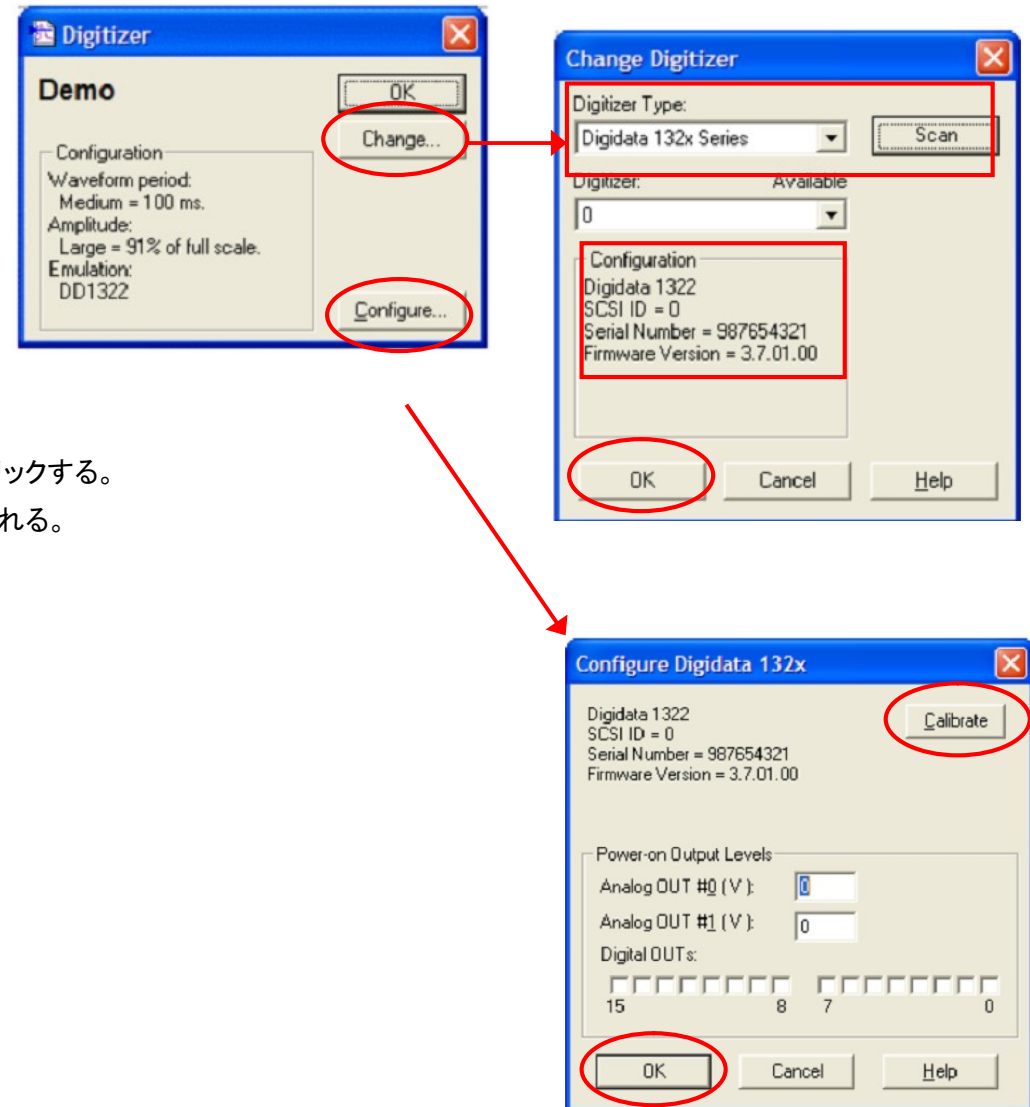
Digitizer

Demo

OK

Change...

Configuration
Waveform period:
Medium = 100 ms.
Amplitude:
Large = 91% of full scale.
Emulation:
DD1322

Configure...

Change Digitizer

Digitizer Type:
Digidata 132x Series

Scan

Digitizer:
Available
0

Configuration
Digidata 1322
SCSI ID = 0
Serial Number = 987654321
Firmware Version = 3.7.01.00

OK
Cancel
Help

ックする。
れる。

Configure Digidata 132x

Digidata 1322
SCSI ID = 0
Serial Number = 987654321
Firmware Version = 3.7.01.00

Calibrate

Power-on Output Levels
Analog OUT #0 (V): 0
Analog OUT #1 (V): 0
Digital OUTs:
15 8 7 0

OK
Cancel
Help